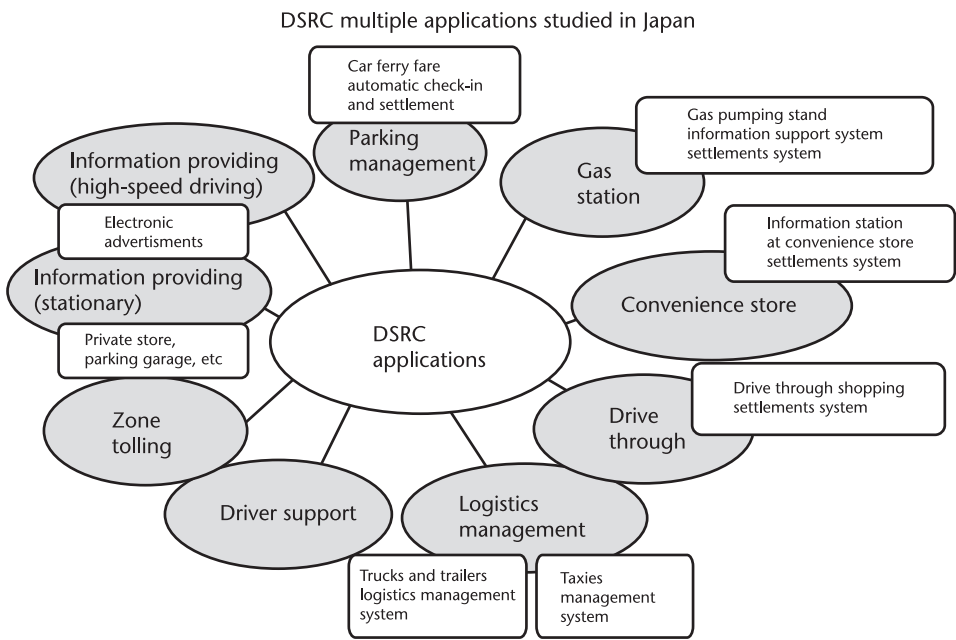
DSRC multiple applications studied in Japan

Car ferry fare automatic check-in and settlement

Parking management

Gas pumping stand information support system settlements system

Gas station

Information providing (high-speed driving)

Electronic advertisments

Information station at convenience store settlements system

Information providing (stationary)

Convenience store

DSRC applications

Private store, parking garage, etc

Drive through shopping settlements system

Zone tolling

Drive through

Logistics management

Driver support

Trucks and trailers logistics management system

Taxies management system